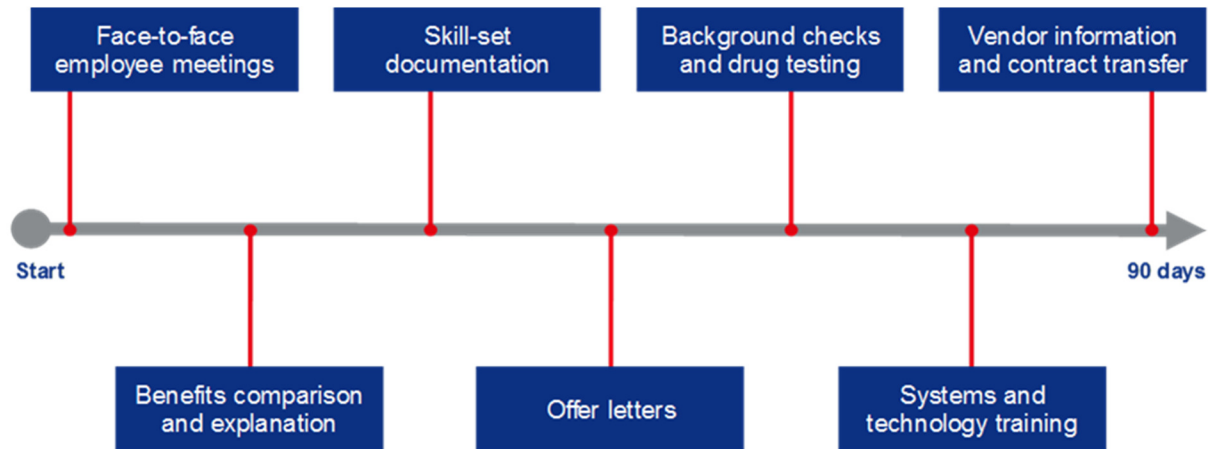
Face-to-face employee meetings

Benefits comparison and explanation

Skill-set documentation

Offer letters

Background checks and drug testing

Systems and technology training

Vendor information and contract transfer

Start

90 days